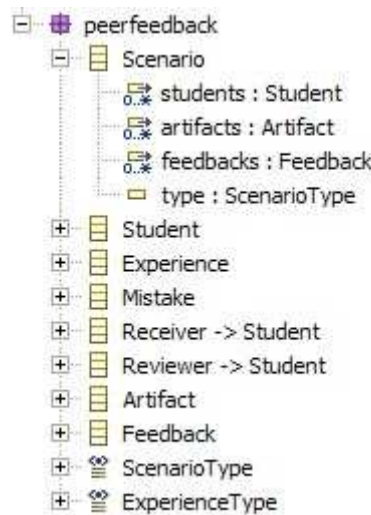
peerfeedback
Scenario
students : Student
artifacts : Artifact
feedbacks : Feedback
type : ScenarioType
Student
Experience
Mistake
Receiver -> Student
Reviewer -> Student
Artifact
Feedback
ScenarioType
ExperienceType